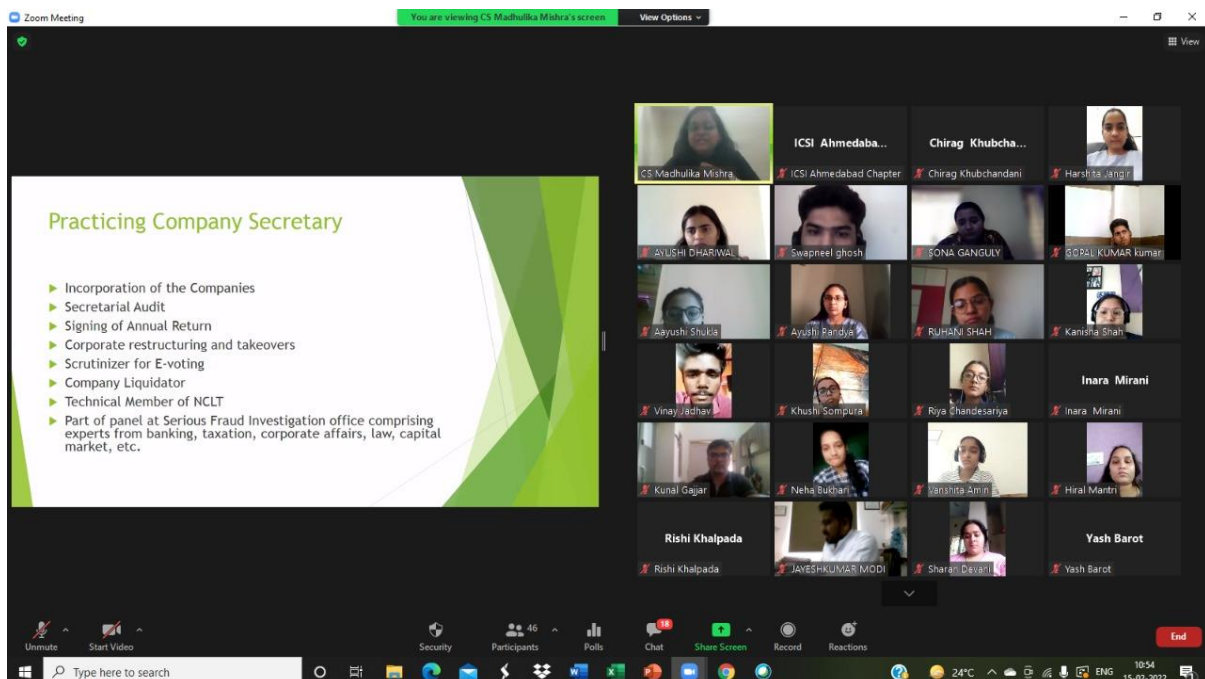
Zoom Meeting
You are viewing CS Madhulika Mishra's screen
View Options
View

Practicing Company Secretary

Incorporation of the Companies
Secretarial Audit
Signing of Annual Return
Corporate restructuring and takeovers
Scrutinizer for E-voting
Company Liquidator
Technical Member of NCLT
Part of panel at Serious Fraud Investigation office comprising experts from banking, taxation, corporate affairs, law, capital market, etc.

CS Madhulika Mishra
ICSI Ahmedaba...
ICSI Ahmedabad Chapter
Chirag Khubcha...
Chirag Khubchandani
Harshita Jangir
AYUSHI DHARIWAL
Swapneel ghosh
SONA GANGULY
GOPAL KUMAR kumar
Aayushi Shukla
Ayushi Pandya
RUHANI SHAH
Kanisha Shah
Vinay Jadhav
Khushi Sompura
Riya Chandesariya
Inara Mirani
Inara Mirani
Kunal Gajjar
Neha Bukhari
Vanshita Amin
Hiral Mantri
Rishi Khalpada
Rishi Khalpada
JAYESHKUMAR MODI
Sharan Devani
Yash Barot
Yash Barot

Unmute
Start Video
Security
46
Participants
Polls
18
Chat
Share Screen
Record
Reactions
End

Type here to search
24°C
ENG
10:54
15-02-2022